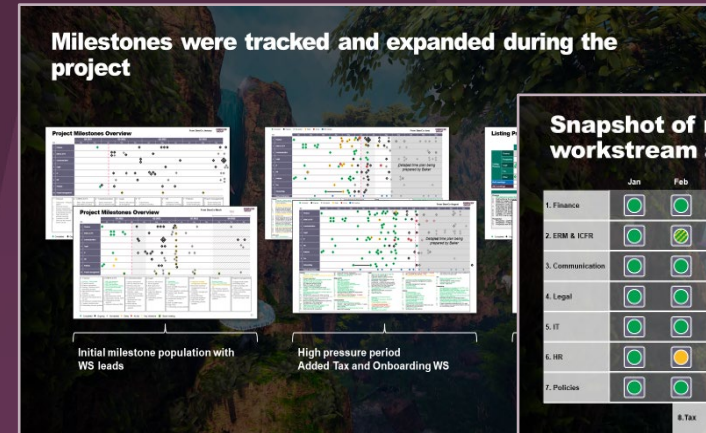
Milestones were tracked and expanded during the project

Project Milestones Overview

Project Milestones Overview

Detailed time plan being prepared by Baker

Detailed time plan being prepared by Baker

Listing P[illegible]

Initial milestone population with WS leads

High pressure period
Added Tax and Onboarding WS

Snapshot of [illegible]
workstream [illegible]

| | Jan | Feb |
|---|---|---|
| 1. Finance | | |
| 2. ERM & ICFR | | |
| 3. Communication | | |
| 4. Legal | | |
| 5. IT | | |
| 6. HR | | |
| 7. Policies | | |
| | 8.Tax | |